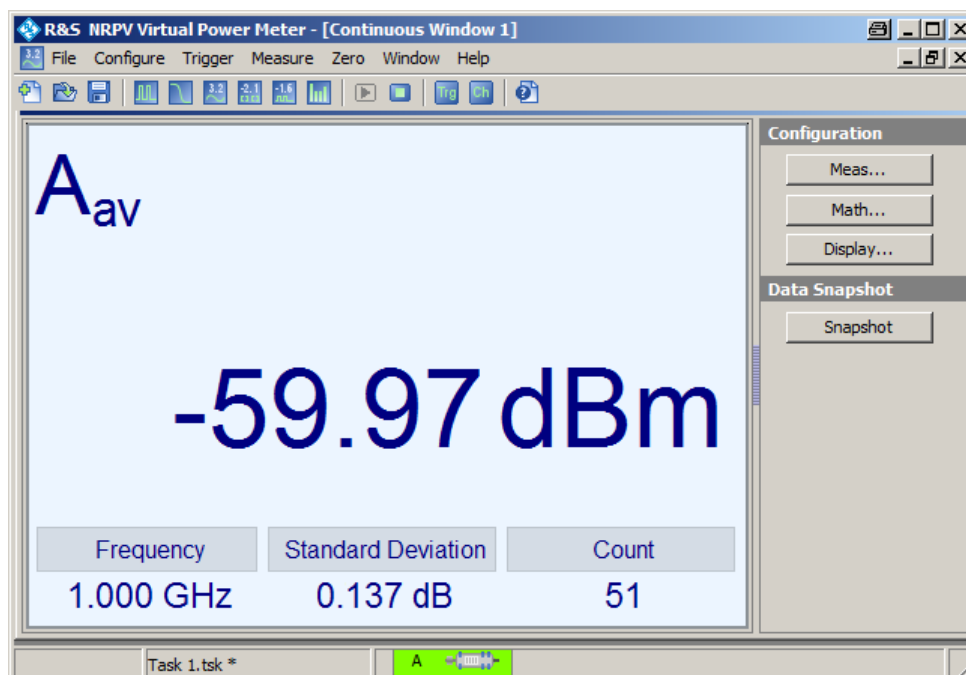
R&S NRPV Virtual Power Meter - [Continuous Window 1]

File Configure Trigger Measure Zero Window Help

Trg Ch

$A_{av}$

-59.97 dBm

| Frequency | Standard Deviation | Count |
|---|---|---|
| 1.000 GHz | 0.137 dB | 51 |

Configuration

Meas...

Math...

Display...

Data Snapshot

Snapshot

Task 1.tsk *

A